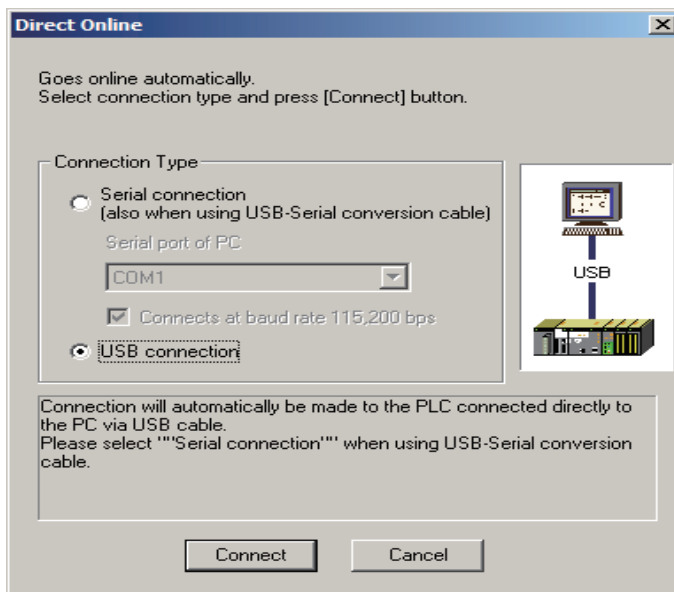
Direct Online

Goes online automatically.
Select connection type and press [Connect] button.

Connection Type

Serial connection
(also when using USB-Serial conversion cable)

Serial port of PC

COM1

Connects at baud rate 115,200 bps

USB connection

USB

Connection will automatically be made to the PLC connected directly to the PC via USB cable.
Please select ""Serial connection"" when using USB-Serial conversion cable.

Connect

Cancel